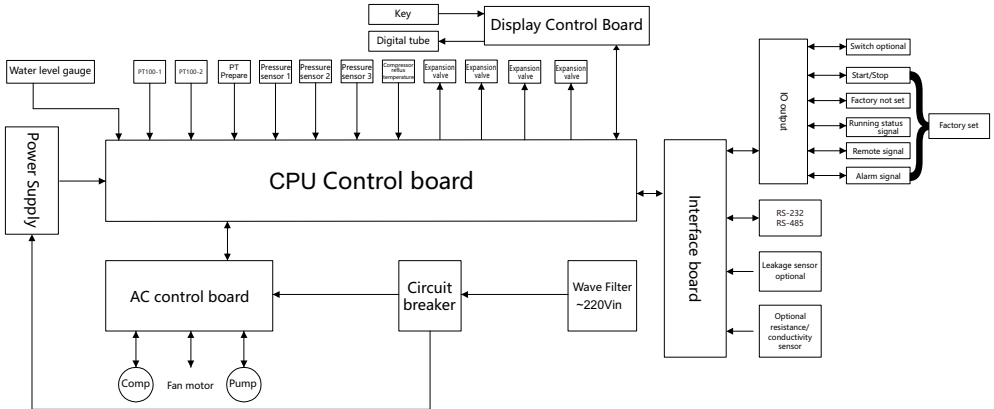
Key

Display Control Board

Digital tube

Water level gauge

PT100-1

PT100-2

PT Prepare

Pressure sensor 1

Pressure sensor 2

Pressure sensor 3

Compressor reflux temperature

Expansion valve

Expansion valve

Expansion valve

Expansion valve

Power Supply

CPU Control board

IO output

Switch optional

Start/Stop

Factory not set

Running status signal

Remote signal

Alarm signal

Factory set

Interface board

RS-232
RS-485

Leakage sensor optional

Optional resistance/ conductivity sensor

AC control board

Circuit breaker

Wave Filter ~220Vin

Comp

Fan motor

Pump